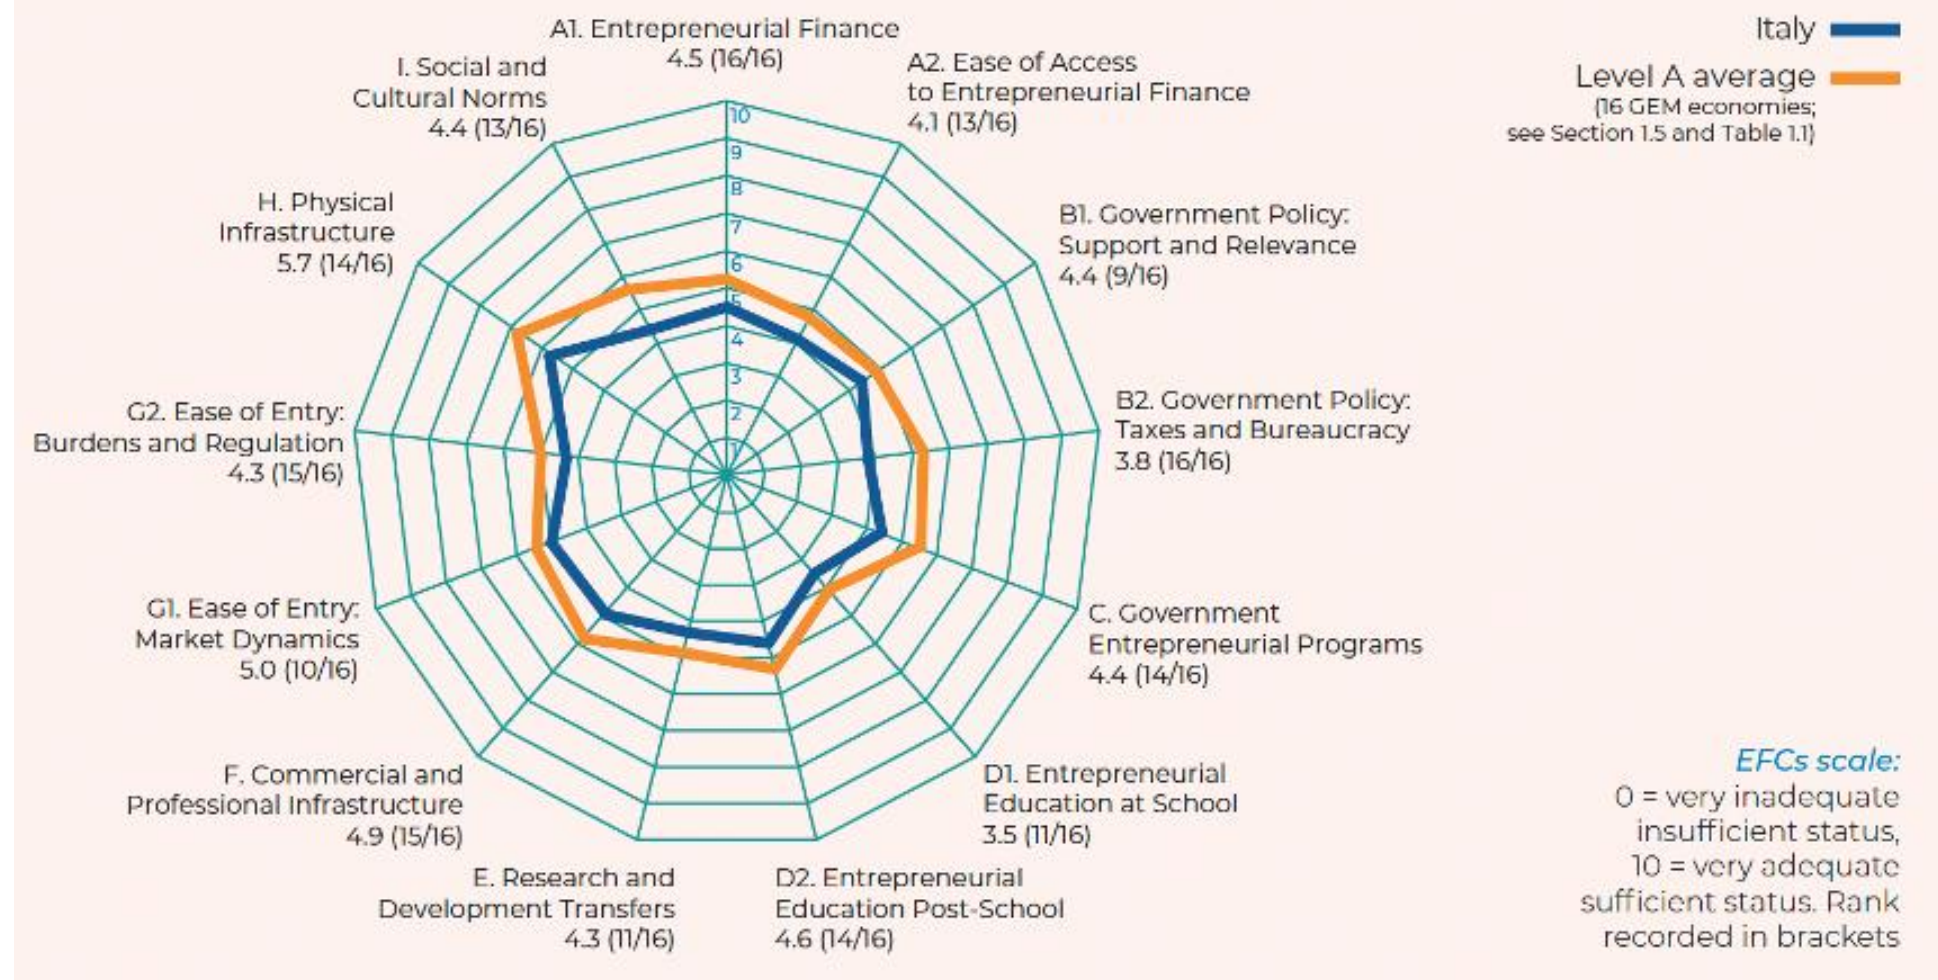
A1. Entrepreneurial Finance
4.5 (16/16)

A2. Ease of Access to Entrepreneurial Finance
4.1 (13/16)

B1. Government Policy: Support and Relevance
4.4 (9/16)

B2. Government Policy: Taxes and Bureaucracy
3.8 (16/16)

C. Government Entrepreneurial Programs
4.4 (14/16)

D1. Entrepreneurial Education at School
3.5 (11/16)

D2. Entrepreneurial Education Post-School
4.6 (14/16)

E. Research and Development Transfers
4.3 (11/16)

F. Commercial and Professional Infrastructure
4.9 (15/16)

G1. Ease of Entry: Market Dynamics
5.0 (10/16)

G2. Ease of Entry: Burdens and Regulation
4.3 (15/16)

H. Physical Infrastructure
5.7 (14/16)

I. Social and Cultural Norms
4.4 (13/16)

10
9
8
7
6
5
4
3
2
1

Italy
Level A average
(16 GEM economies; see Section 1.5 and Table 1.1)

EFCs scale:
0 = very inadequate insufficient status, 10 = very adequate sufficient status. Rank recorded in brackets